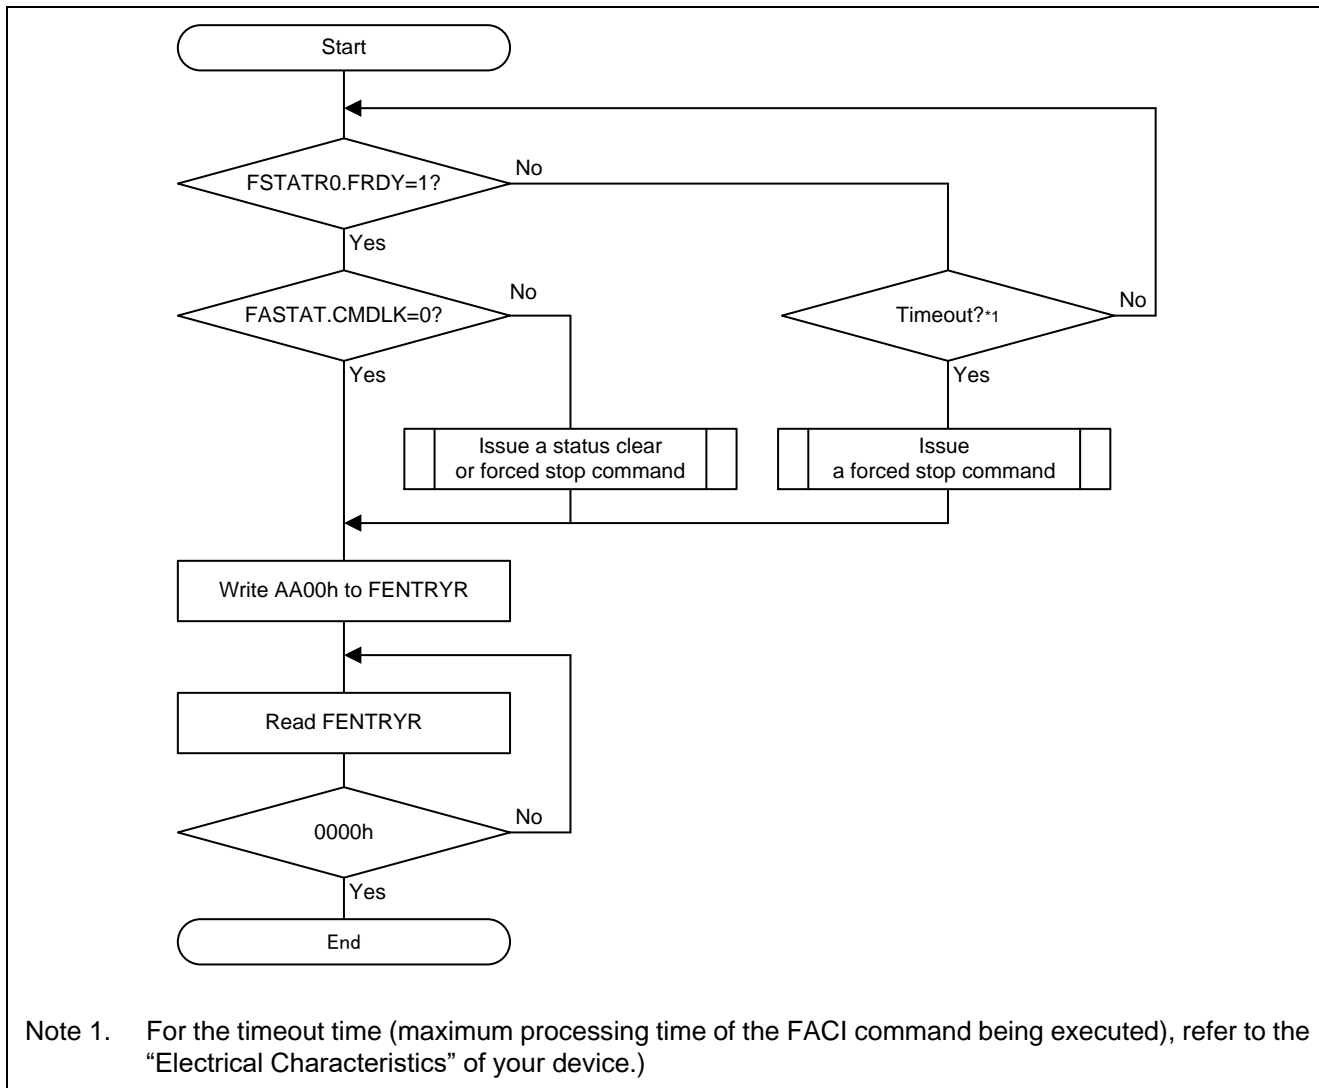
Start

FSTATR0.FRDY=1?

No

Yes

FASTAT.CMDLK=0?

No

Timeout?*1

No

Yes

Yes

Issue a status clear or forced stop command

Issue a forced stop command

Write AA00h to FENTRYR

Read FENTRYR

0000h

No

Yes

End

Note 1. For the timeout time (maximum processing time of the FACI command being executed), refer to the “Electrical Characteristics” of your device.)